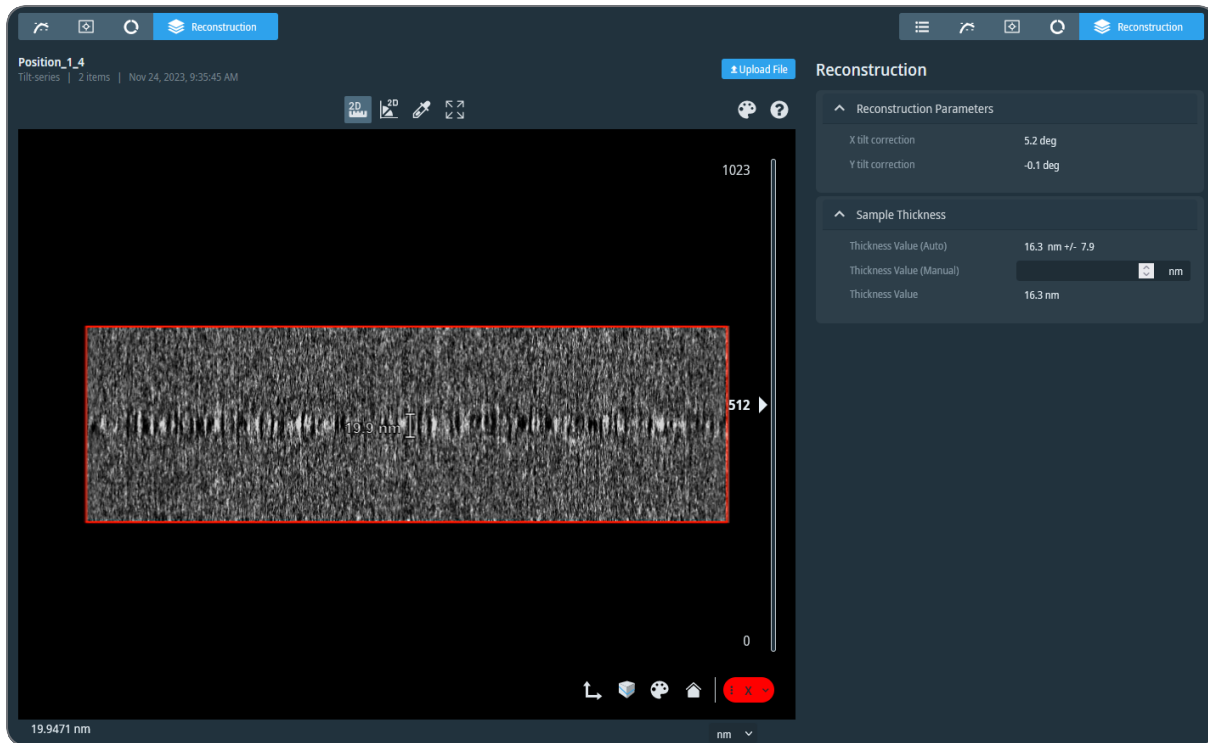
Reconstruction

Position_1_4
Tilt-series | 2 items | Nov 24, 2023, 9:35:45 AM

Upload File

2D 2D

1023

19.9 nm

512

0

X

19.9471 nm

nm

Reconstruction

Reconstruction

Reconstruction Parameters

| X tilt correction | 5.2 deg |
|---|---|
| Y tilt correction | -0.1 deg |

Sample Thickness

| Thickness Value (Auto) | 16.3 nm +/- 7.9 |
|---|---|
| Thickness Value (Manual) | nm |
| Thickness Value | 16.3 nm |